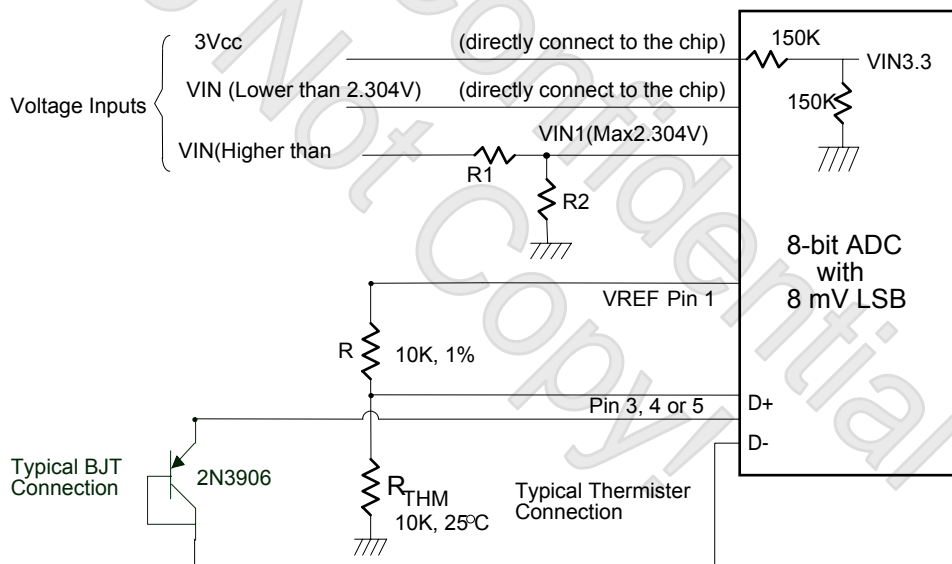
3Vcc (directly connect to the chip) 150K VIN3.3

Voltage Inputs

VIN (Lower than 2.304V) (directly connect to the chip) 150K

VIN(Higher than

VIN1(Max2.304V)

R1

R2

8-bit ADC with 8 mV LSB

VREF Pin 1

R

10K, 1%

Pin 3, 4 or 5

D+

D-

Typical BJT Connection

2N3906

$R_{THM}$

10K, 25°C

Typical Thermister Connection

Do Not Copy Confidential